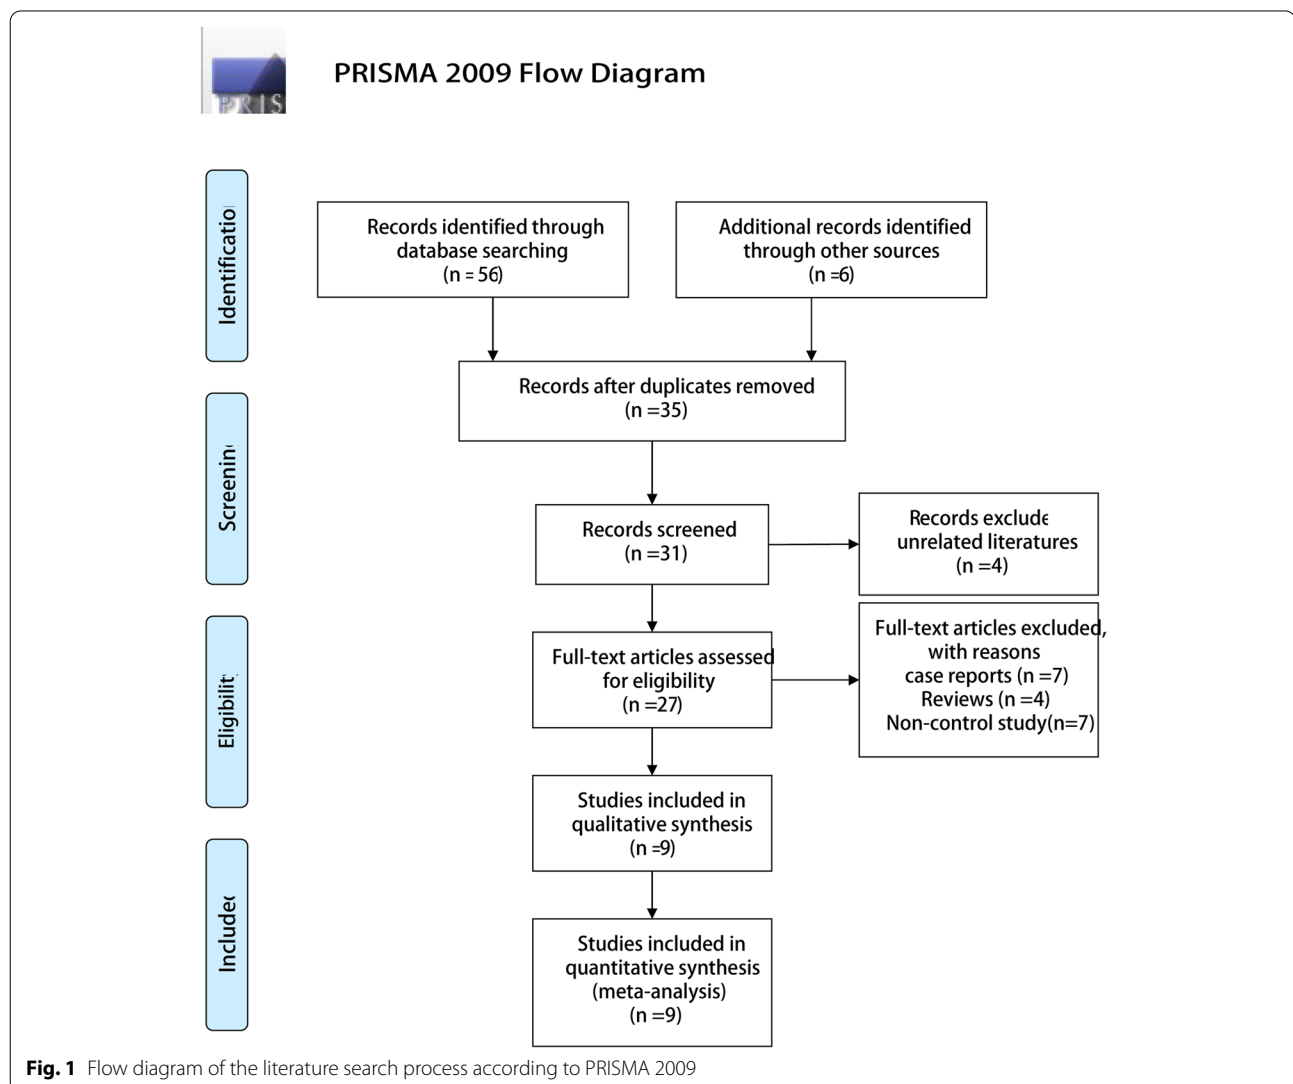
PRIS

PRISMA 2009 Flow Diagram

Identificatio

Records identified through database searching (n = 56)

Additional records identified through other sources (n =6)

Records after duplicates removed (n =35)

Screenin

Records screened (n =31)

Records exclude unrelated literatures (n =4)

Eligibilit

Full-text articles assessed for eligibility (n =27)

Full-text articles excluded, with reasons case reports (n =7) Reviews (n =4) Non-control study(n=7)

Studies included in qualitative synthesis (n =9)

Include

Studies included in quantitative synthesis (meta-analysis) (n =9)

**Fig. 1** Flow diagram of the literature search process according to PRISMA 2009